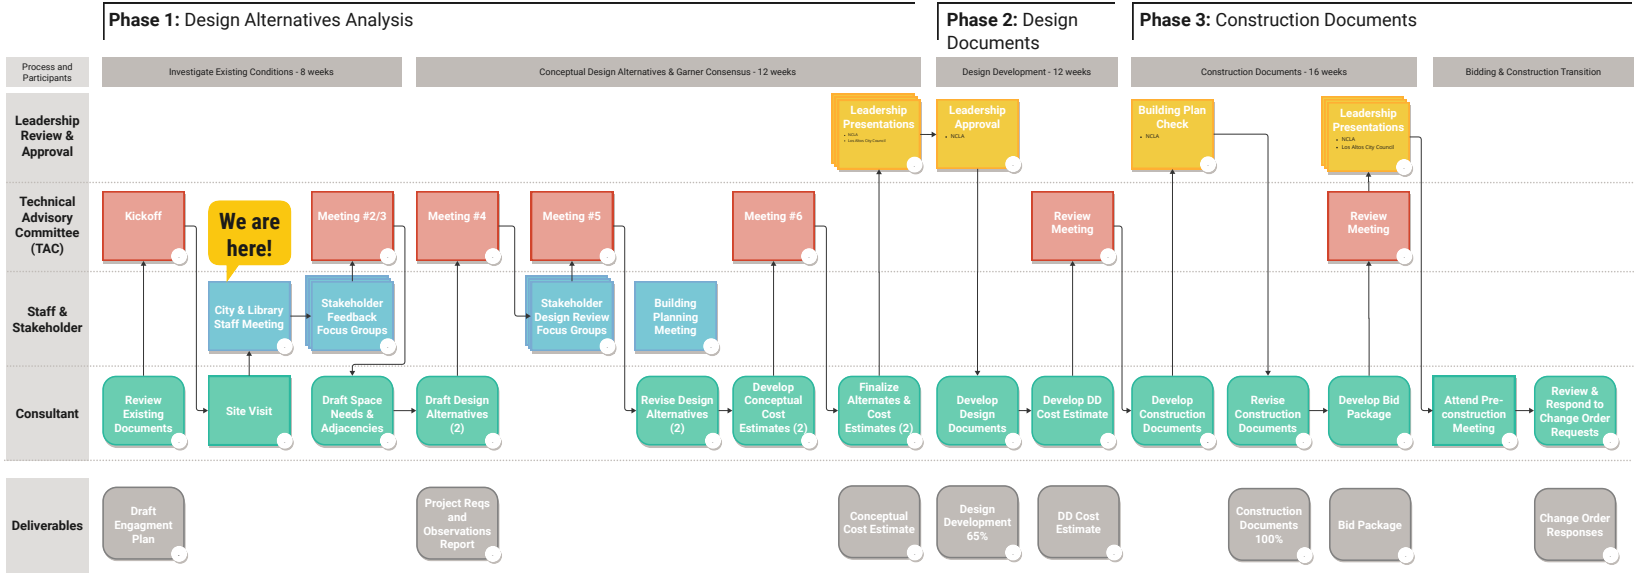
**Phase 1:** Design Alternatives Analysis

**Phase 2:** Design Documents

**Phase 3:** Construction Documents

Process and Participants

Investigate Existing Conditions - 8 weeks

Conceptual Design Alternatives & Garner Consensus - 12 weeks

Design Development - 12 weeks

Construction Documents - 16 weeks

Bidding & Construction Transition

Leadership Review & Approval

Technical Advisory Committee (TAC)

Staff & Stakeholder

Consultant

Deliverables

Leadership Presentations
• NCLA
• Los Altos City Council

Leadership Approval
• NCLA

Building Plan Check
• NCLA

Leadership Presentations
• NCLA
• Los Altos City Council

Kickoff

We are here!

Meeting #2/3

Meeting #4

Meeting #5

Meeting #6

Review Meeting

Review Meeting

City & Library Staff Meeting

Stakeholder Feedback Focus Groups

Stakeholder Design Review Focus Groups

Building Planning Meeting

Review Existing Documents

Site Visit

Draft Space Needs & Adjacencies

Draft Design Alternatives (2)

Revise Design Alternatives (2)

Develop Conceptual Cost Estimates (2)

Finalize Alternates & Cost Estimates (2)

Develop Design Documents

Develop DD Cost Estimate

Develop Construction Documents

Revise Construction Documents

Develop Bid Package

Attend Pre-construction Meeting

Review & Respond to Change Order Requests

Draft Engagment Plan

Project Reqs and Observations Report

Conceptual Cost Estimate

Design Development 65%

DD Cost Estimate

Construction Documents 100%

Bid Package

Change Order Responses